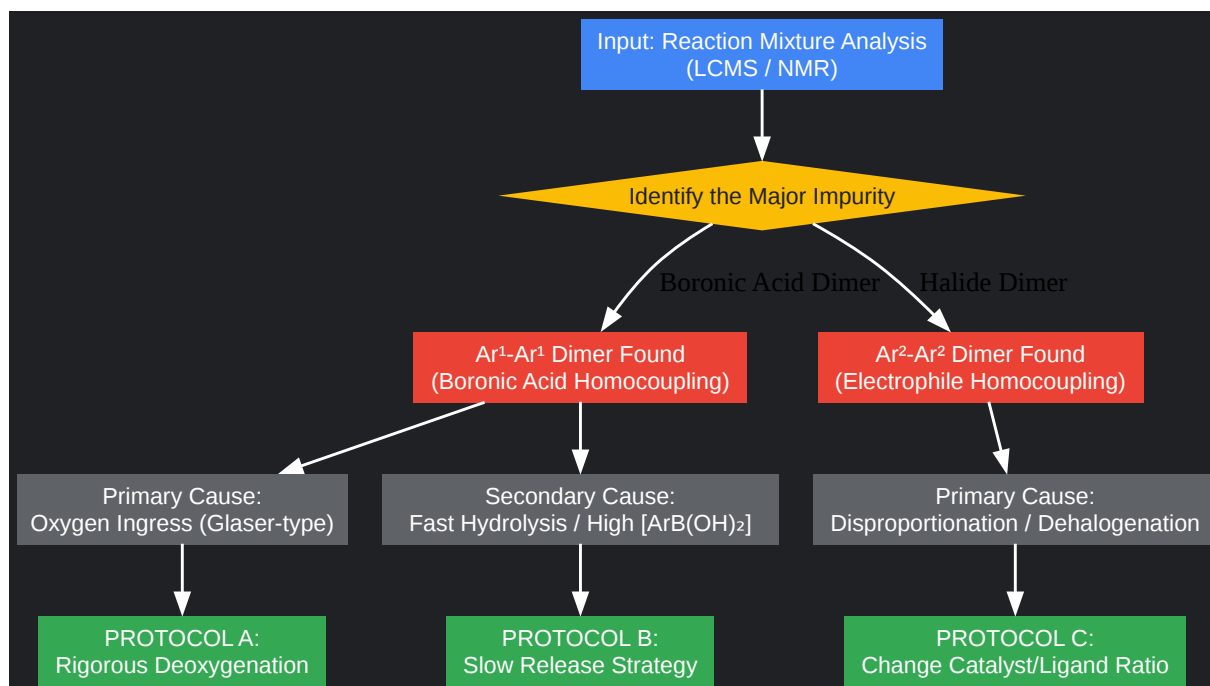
Input: Reaction Mixture Analysis
(LCMS / NMR)

Identify the Major Impurity

Boronic Acid Dimer

Halide Dimer

Ar¹-Ar¹ Dimer Found
(Boronic Acid Homocoupling)

Ar²-Ar² Dimer Found
(Electrophile Homocoupling)

Primary Cause:
Oxygen Ingress (Glaser-type)

Secondary Cause:
Fast Hydrolysis / High [ArB(OH)₂]

Primary Cause:
Disproportionation / Dehalogenation

PROTOCOL A:
Rigorous Deoxygenation

PROTOCOL B:
Slow Release Strategy

PROTOCOL C:
Change Catalyst/Ligand Ratio